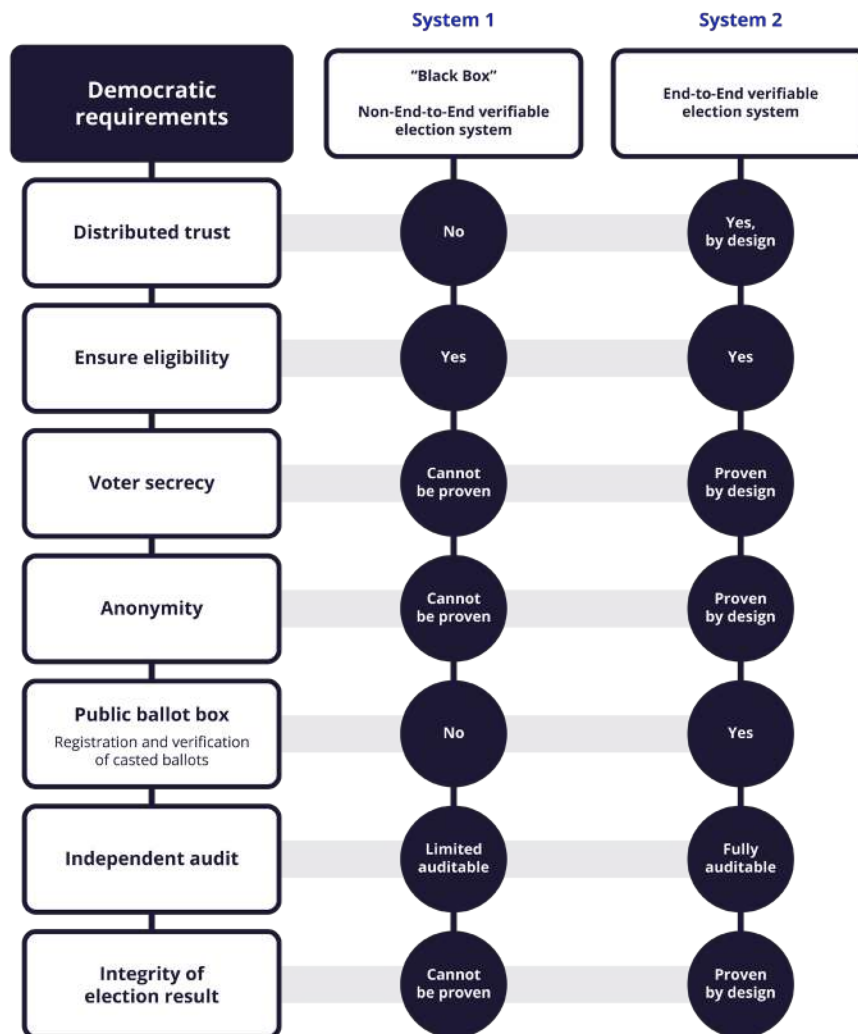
| Democratic requirements | System 1<br>"Black Box"<br>Non-End-to-End verifiable election system | System 2<br>End-to-End verifiable election system |
|---|---|---|
| Distributed trust | No | Yes, by design |
| Ensure eligibility | Yes | Yes |
| Voter secrecy | Cannot be proven | Proven by design |
| Anonymity | Cannot be proven | Proven by design |
| Public ballot box<br>Registration and verification of casted ballots | No | Yes |
| Independent audit | Limited auditable | Fully auditable |
| Integrity of election result | Cannot be proven | Proven by design |